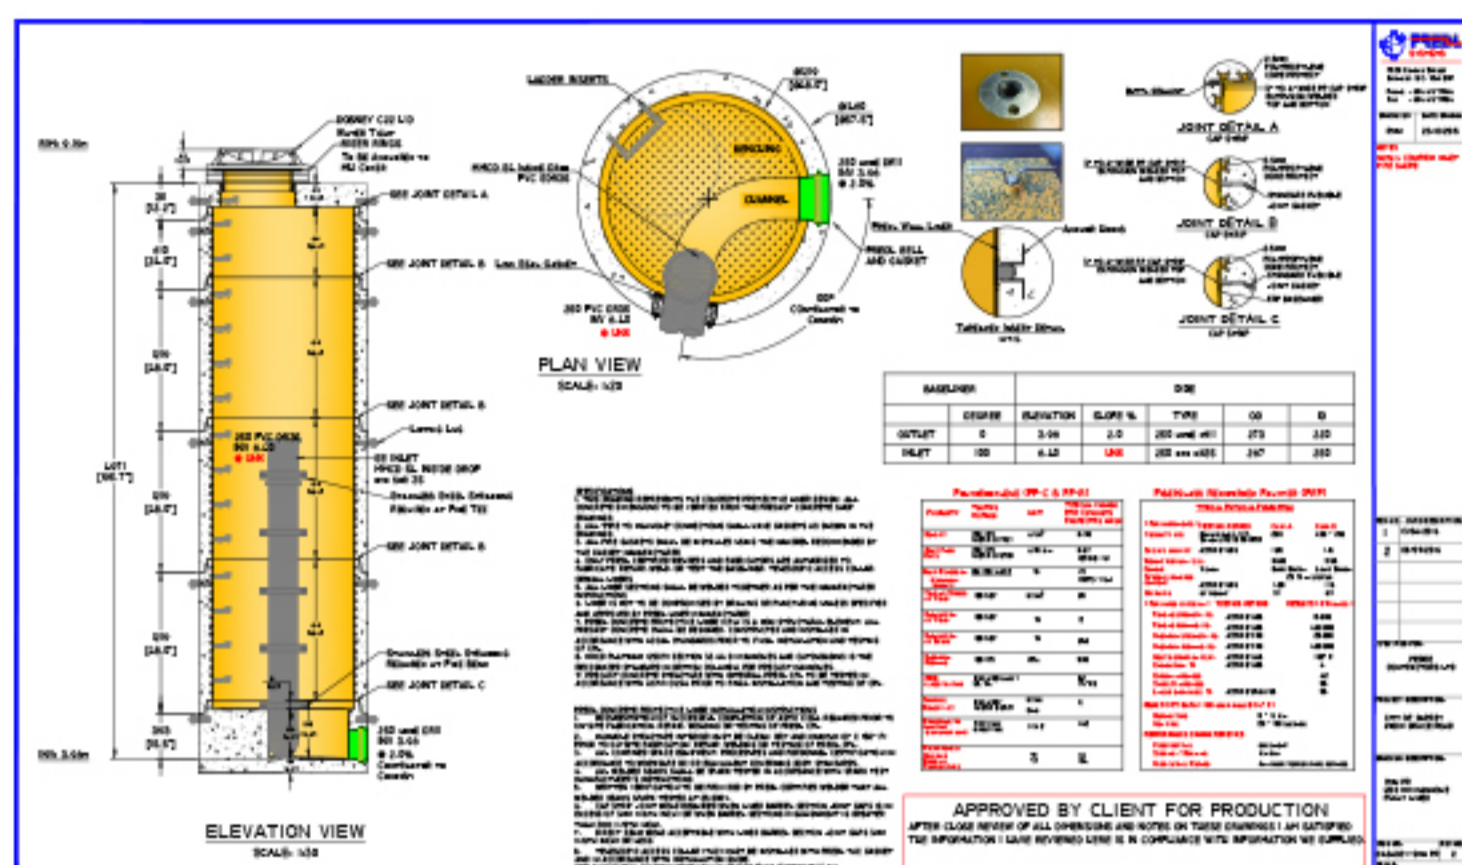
LADDER INSERTS

SEE JOINT DETAIL A

SEE JOINT DETAIL B

SEE JOINT DETAIL B

SEE JOINT DETAIL B

SEE JOINT DETAIL C

CHANNEL

PLAN VIEW

SCALE: 1:20

JOINT DETAIL A

JOINT DETAIL B

JOINT DETAIL C

ELEVATION VIEW

SCALE: 1:30

| BASELINER | | DIR | | | | |
|---|---|---|---|---|---|---|
| | DEGREE | ELEVATION | SLOPE % | TYPE | OD | ID |
| OUTLET | 0 | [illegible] | 2.0 | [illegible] | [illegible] | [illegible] |
| INLET | 180 | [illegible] | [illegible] | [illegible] | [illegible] | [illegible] |

APPROVED BY CLIENT FOR PRODUCTION

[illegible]